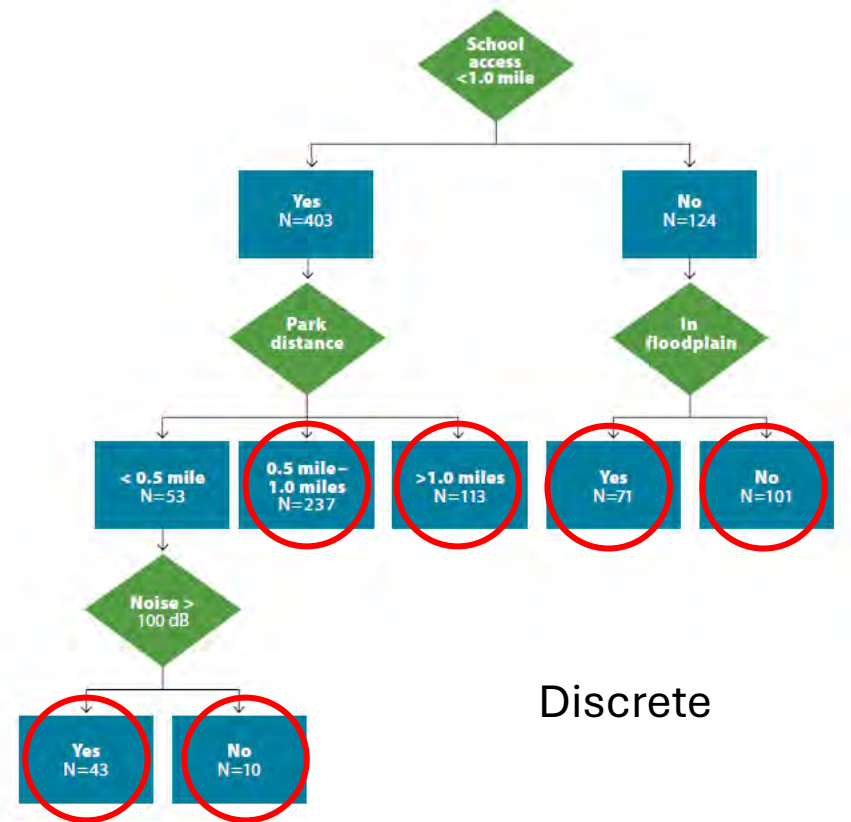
School access <1.0 mile

Yes
N=403

No
N=124

Park distance

In floodplain

< 0.5 mile
N=53

0.5 mile–1.0 miles
N=237

>1.0 miles
N=113

Yes
N=71

No
N=101

Noise > 100 dB

Yes
N=43

No
N=10

Discrete